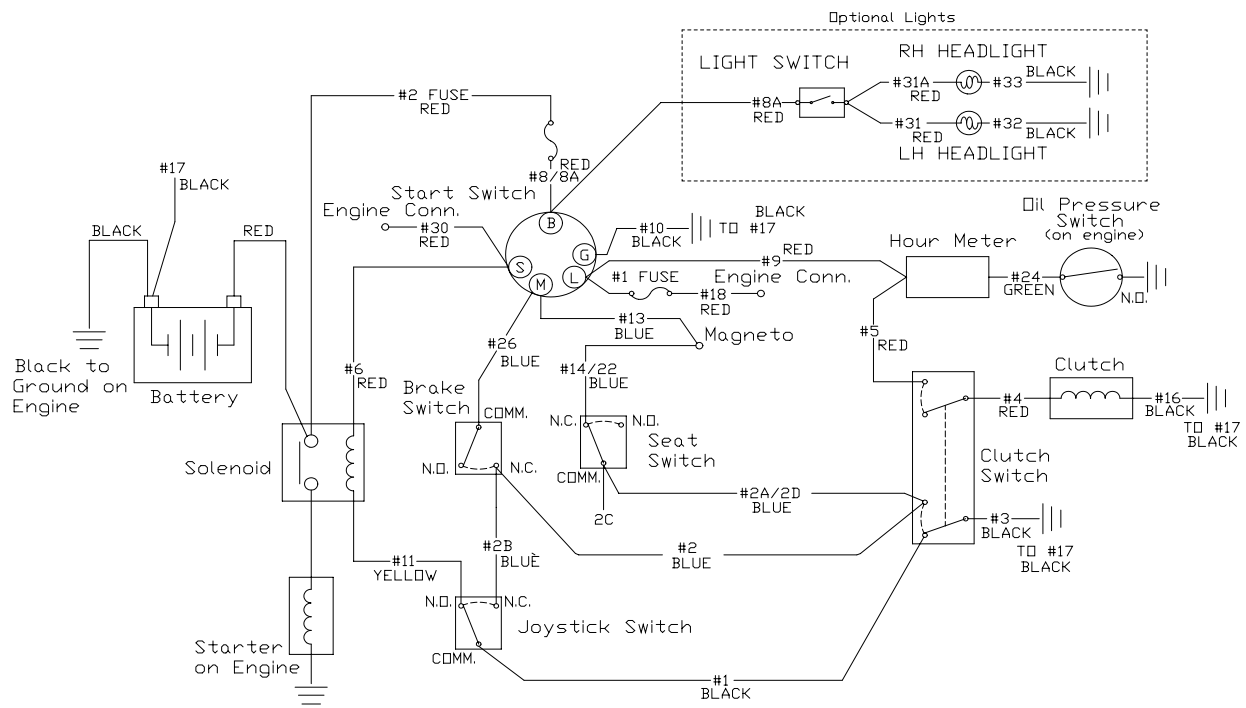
Optional Lights

LIGHT SWITCH

RH HEADLIGHT

#8A
RED

#31A
RED

#33
BLACK

#31
RED

#32
BLACK

LH HEADLIGHT

#2 FUSE
RED

RED
#8/8A

#17
BLACK

BLACK

RED

Start Switch

Engine Conn.
#30
RED

B

G

S

M

L

BLACK
#10
BLACK
TO #17

#9
RED

#1 FUSE

#18
RED

Engine Conn.

Hour Meter

#24
GREEN

Oil Pressure
Switch
(on engine)

N.O.

Black to
Ground on
Engine

Battery

#6
RED

Solenoid

#26
BLUE

#13
BLUE

Magneto

#14/22
BLUE

#5
RED

Clutch

#4
RED

#16
BLACK

TO #17
BLACK

Brake
Switch

COMM.

N.O.

N.C.

N.C.

N.O.

Seat
Switch

COMM.

2C

#2A/2D
BLUE

Clutch
Switch

#3
BLACK

TO #17
BLACK

#2
BLUE

#2B
BLUÈ

#11
YELLOW

N.O.

N.C.

Joystick Switch

COMM.

Starter
on Engine

#1
BLACK